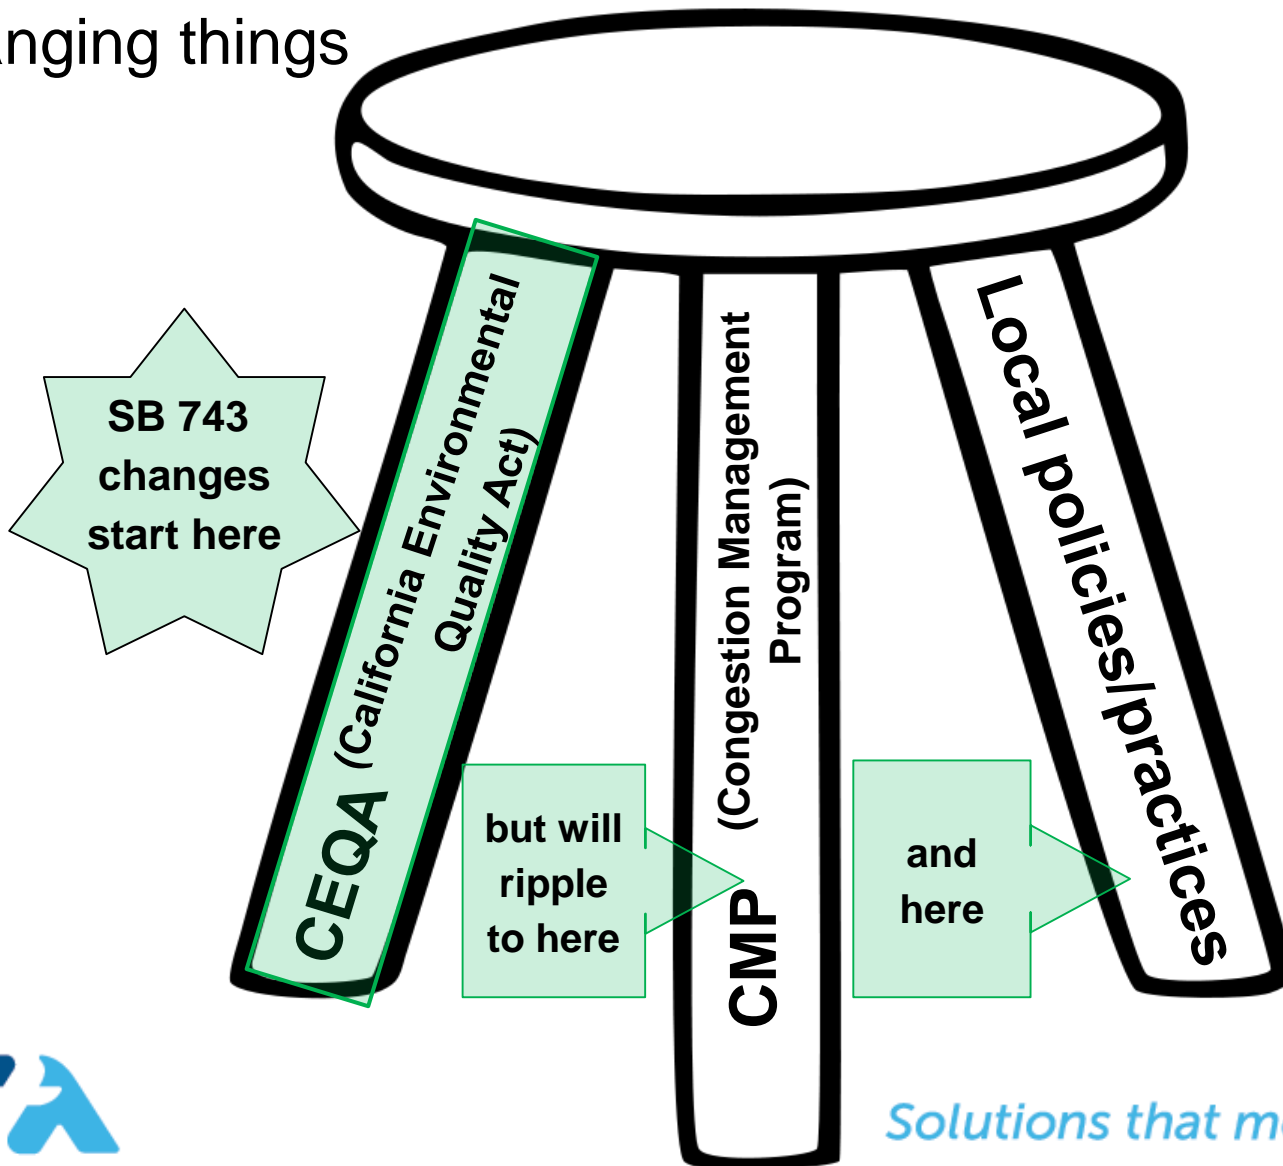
nging things

SB 743 changes start here

CEQA (California Environmental Quality Act)

but will ripple to here

CMP (Congestion Management Program)

and here

Local policies/practices

Solutions that m